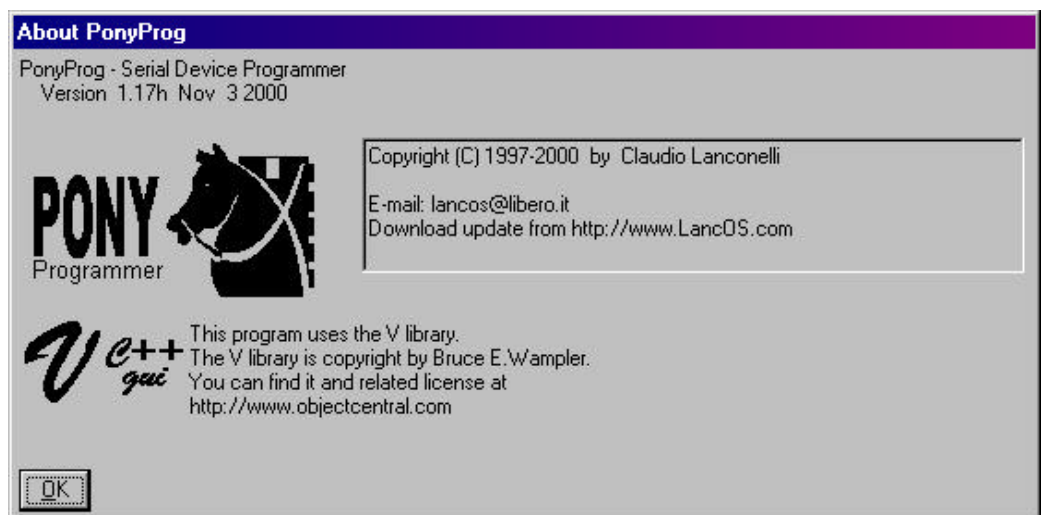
About PonyProg

PonyProg - Serial Device Programmer
Version 1.17h Nov 3 2000

Copyright (C) 1997-2000 by Claudio Lanconelli

E-mail: lancos@libero.it
Download update from http://www.LancOS.com

PONY
Programmer

V C++ gui

This program uses the V library.
The V library is copyright by Bruce E.Wampler.
You can find it and related license at
http://www.objectcentral.com

OK